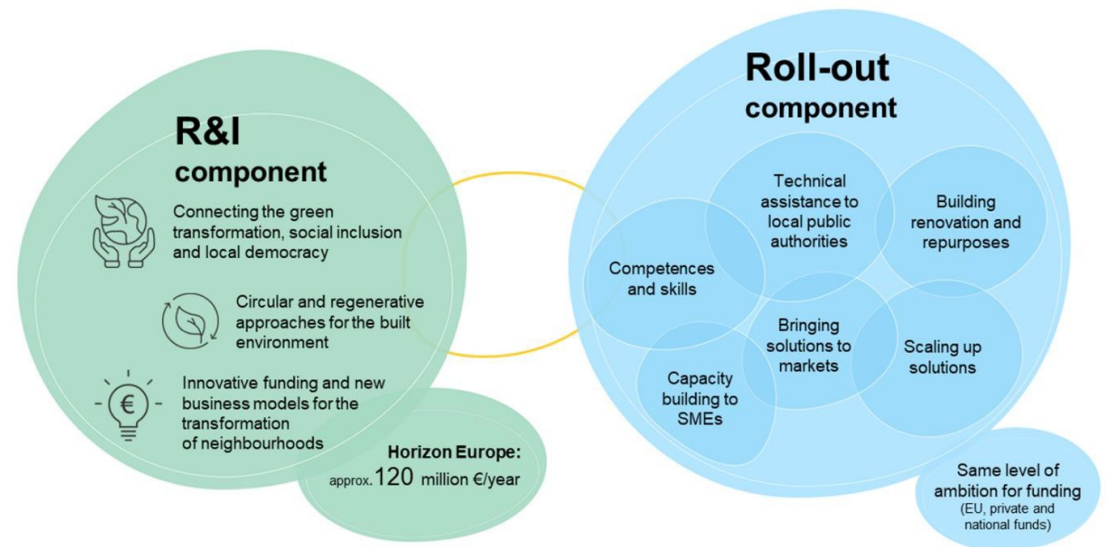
R&I component

Connecting the green transformation, social inclusion and local democracy

Circular and regenerative approaches for the built environment

Innovative funding and new business models for the transformation of neighbourhoods

Horizon Europe: approx. 120 million €/year

Roll-out component

Technical assistance to local public authorities

Building renovation and repurposes

Competences and skills

Bringing solutions to markets

Scaling up solutions

Capacity building to SMEs

Same level of ambition for funding (EU, private and national funds)